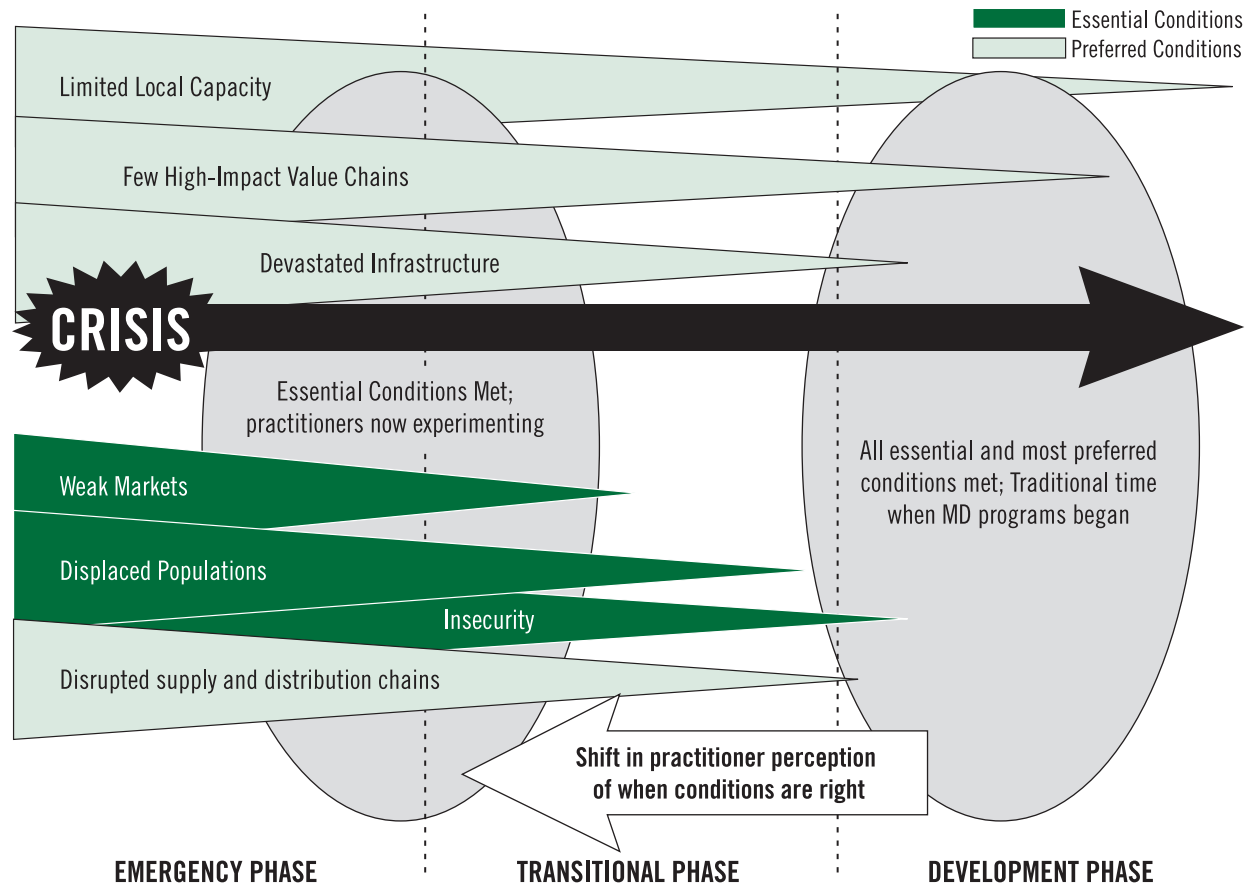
Essential Conditions
Preferred Conditions

Limited Local Capacity

Few High-Impact Value Chains

Devastated Infrastructure

CRISIS

Essential Conditions Met; practitioners now experimenting

All essential and most preferred conditions met; Traditional time when MD programs began

Weak Markets

Displaced Populations

Insecurity

Disrupted supply and distribution chains

Shift in practitioner perception of when conditions are right

EMERGENCY PHASE

TRANSITIONAL PHASE

DEVELOPMENT PHASE